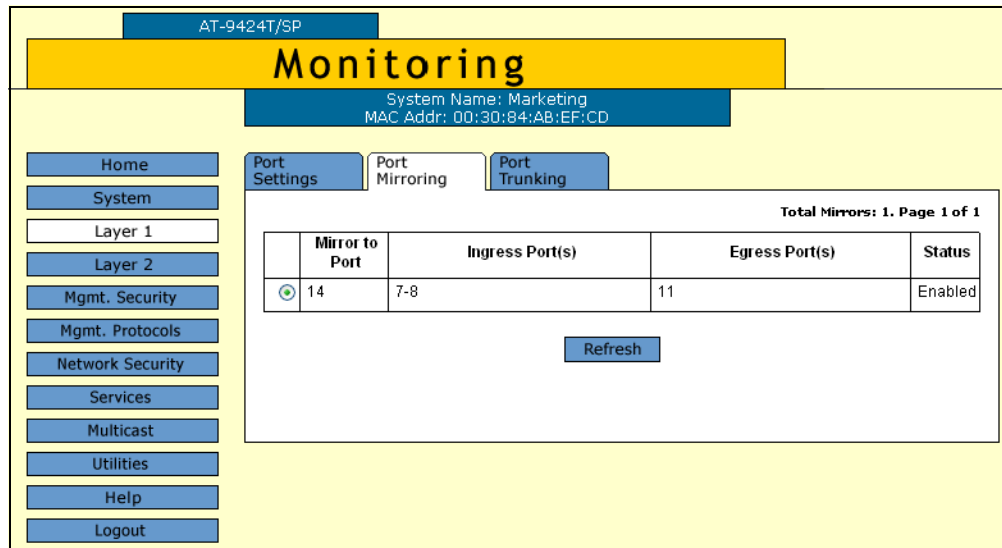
AT-9424T/SP

Monitoring

System Name: Marketing
MAC Addr: 00:30:84:AB:EF:CD

Home
System
Layer 1
Layer 2
Mgmt. Security
Mgmt. Protocols
Network Security
Services
Multicast
Utilities
Help
Logout

Port Settings
Port Mirroring
Port Trunking

Total Mirrors: 1. Page 1 of 1

| | Mirror to Port | Ingress Port(s) | Egress Port(s) | Status |
|---|---|---|---|---|
| ◉ | 14 | 7-8 | 11 | Enabled |

Refresh